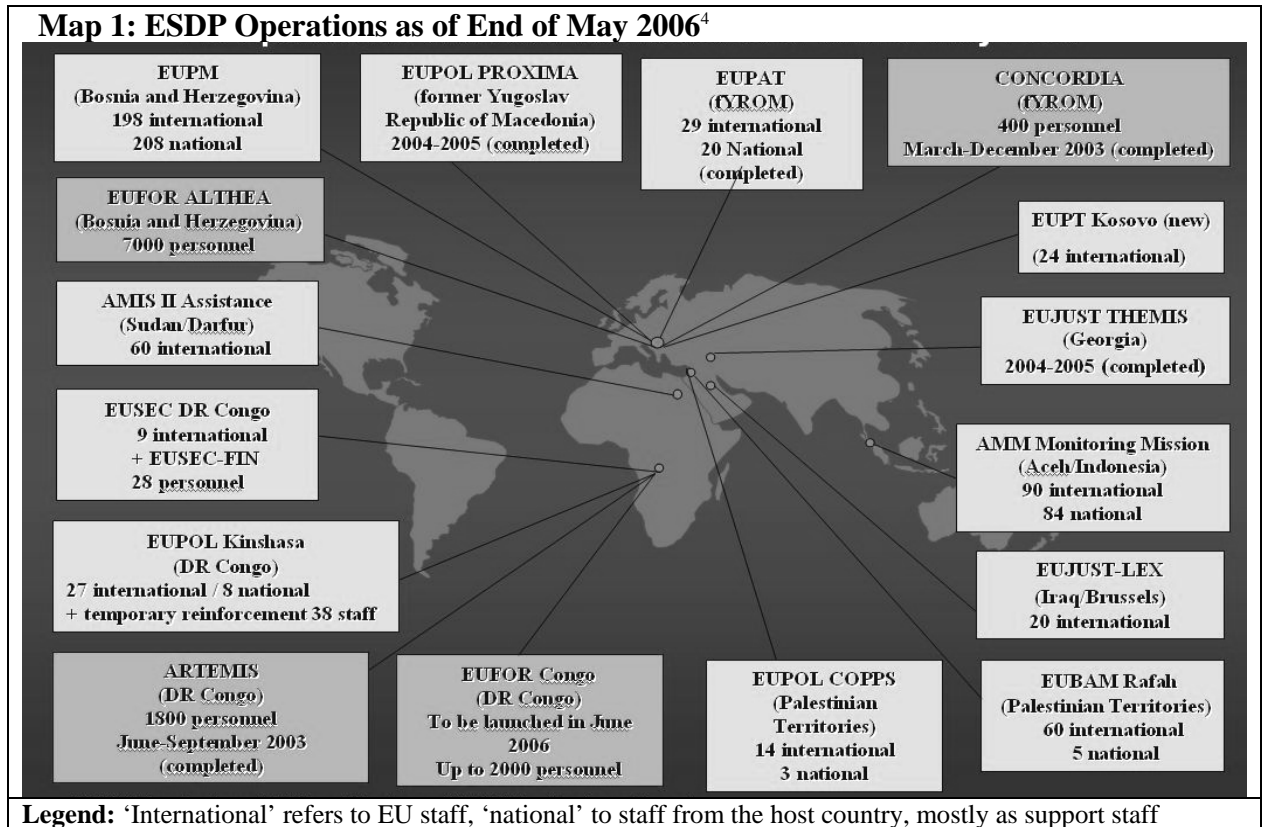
**Map 1: ESDP Operations as of End of May 2006**$^4$

EUPM
(Bosnia and Herzegovina)
198 international
208 national

EUPOL PROXIMA
(former Yugoslav Republic of Macedonia)
2004-2005 (completed)

EUPAT
(fYROM)
29 international
20 National
(completed)

CONCORDIA
(fYROM)
400 personnel
March-December 2003 (completed)

EUFOR ALTHEA
(Bosnia and Herzegovina)
7000 personnel

EUPT Kosovo (new)
(24 international)

AMIS II Assistance
(Sudan/Darfur)
60 international

EUJUST THEMIS
(Georgia)
2004-2005 (completed)

EUSEC DR Congo
9 international
+ EUSEC-FIN
28 personnel

AMM Monitoring Mission
(Aceh/Indonesia)
90 international
84 national

EUPOL Kinshasa
(DR Congo)
27 international / 8 national
+ temporary reinforcement 38 staff

EUJUST-LEX
(Iraq/Brussels)
20 international

ARTEMIS
(DR Congo)
1800 personnel
June-September 2003
(completed)

EUFOR Congo
(DR Congo)
To be launched in June 2006
Up to 2000 personnel

EUPOL COPPS
(Palestinian Territories)
14 international
3 national

EUBAM Rafah
(Palestinian Territories)
60 international
5 national

**Legend:** 'International' refers to EU staff, 'national' to staff from the host country, mostly as support staff